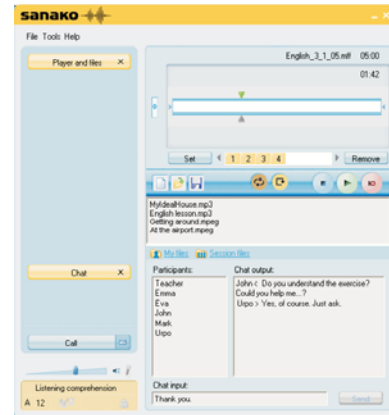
sanako

File Tools Help

Player and files ×

English_3_1_05.mff 05:00

01:42

Set 1 2 3 4 Remove

MyIdealHouse.mp3
English lesson.mp3
Getting around.mpeg
At the airport.mpeg

My files Session files

Chat ×

Participants:
Teacher
Emma
Eva
John
Mark
Urpo

Chat output:
John < Do you understand the exercise? Could you help me...?
Urpo > Yes, of course. Just ask.

Call

Listening comprehension
A 12

Chat input:
Thank you.

Send